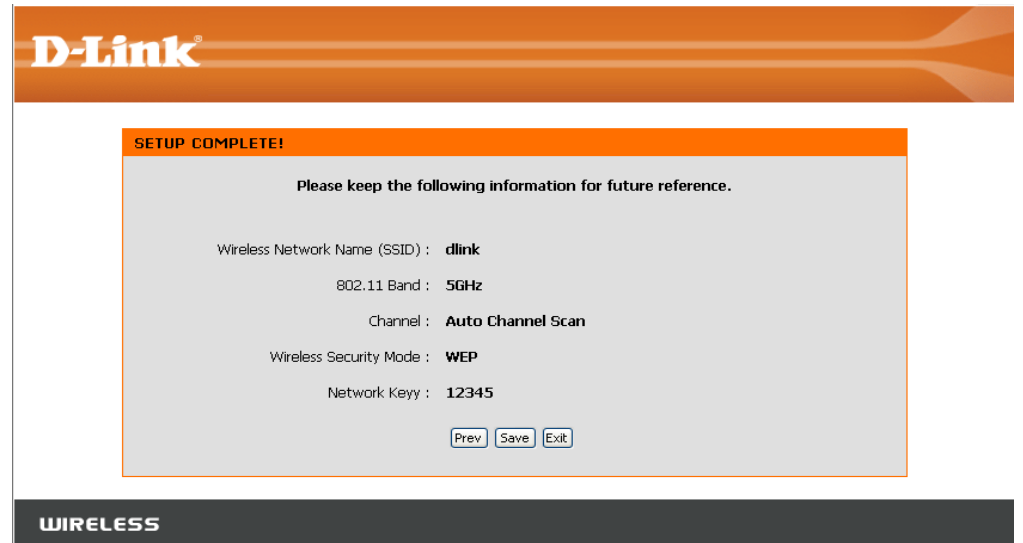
D-Link

SETUP COMPLETE!

Please keep the following information for future reference.

Wireless Network Name (SSID) : dlink

802.11 Band : 5GHz

Channel : Auto Channel Scan

Wireless Security Mode : WEP

Network Keyy : 12345

Prev Save Exit

WIRELESS